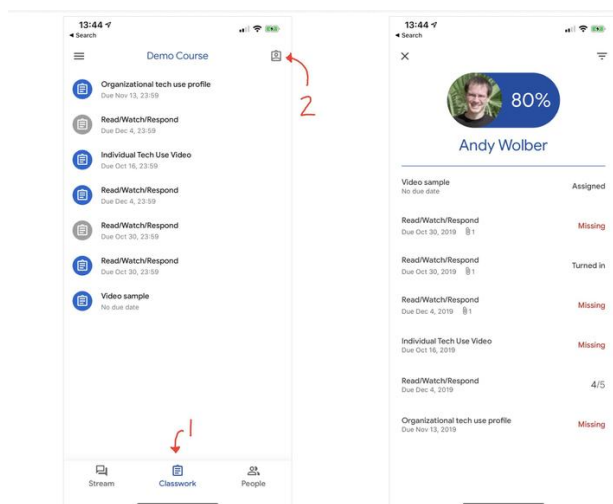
13:44
◂ Search

Demo Course

Organizational tech use profile
Due Nov 13, 23:59

Read/Watch/Respond
Due Dec 4, 23:59

Individual Tech Use Video
Due Oct 16, 23:59

Read/Watch/Respond
Due Dec 4, 23:59

Read/Watch/Respond
Due Oct 30, 23:59

Read/Watch/Respond
Due Oct 30, 23:59

Video sample
No due date

2

1

Stream
Classwork
People

13:44
◂ Search

80%

Andy Wolber

Video sample
No due date
Assigned

Read/Watch/Respond
Due Oct 30, 2019 1
Missing

Read/Watch/Respond
Due Oct 30, 2019 1
Turned in

Read/Watch/Respond
Due Dec 4, 2019 1
Missing

Individual Tech Use Video
Due Oct 16, 2019
Missing

Read/Watch/Respond
Due Dec 4, 2019
4/5

Organizational tech use profile
Due Nov 13, 2019
Missing